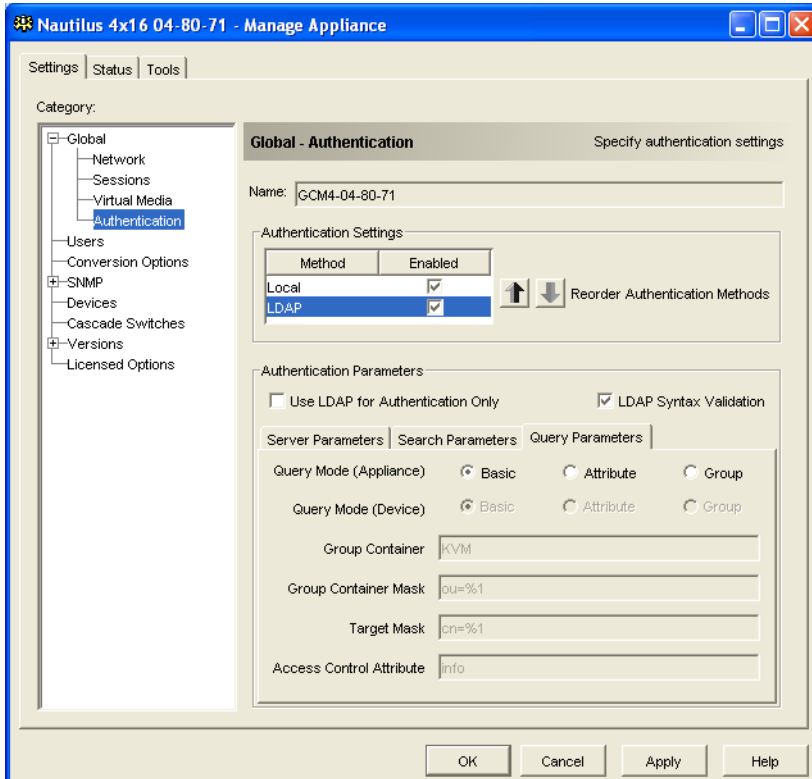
Nautilus 4x16 04-80-71 - Manage Appliance

Settings | Status | Tools

Category:

Global
Network
Sessions
Virtual Media
Authentication
Users
Conversion Options
SNMP
Devices
Cascade Switches
Versions
Licensed Options

Global - Authentication

Specify authentication settings

Name: GCM4-04-80-71

Authentication Settings

| Method | Enabled |
|---|---|
| Local | ☑ |
| LDAP | ☑ |

Reorder Authentication Methods

Authentication Parameters

☐ Use LDAP for Authentication Only

☑ LDAP Syntax Validation

Server Parameters | Search Parameters | Query Parameters

Query Mode (Appliance) ◉ Basic ○ Attribute ○ Group

Query Mode (Device) ◉ Basic ○ Attribute ○ Group

Group Container KVM

Group Container Mask ou=%1

Target Mask cn=%1

Access Control Attribute info

OK Cancel Apply Help